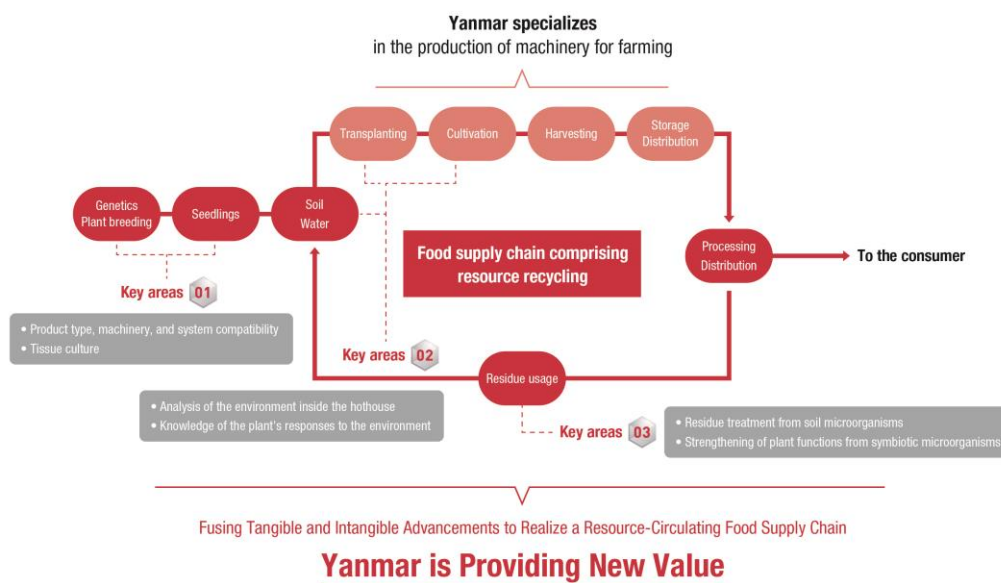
Yanmar specializes
in the production of machinery for farming

Transplanting

Cultivation

Harvesting

Storage
Distribution

Genetics
Plant breeding

Seedlings

Soil
Water

Food supply chain comprising resource recycling

Processing
Distribution

To the consumer

Key areas 01

• Product type, machinery, and system compatibility
• Tissue culture

Key areas 02

Residue usage

• Analysis of the environment inside the hothouse
• Knowledge of the plant's responses to the environment

Key areas 03

• Residue treatment from soil microorganisms
• Strengthening of plant functions from symbiotic microorganisms

Fusing Tangible and Intangible Advancements to Realize a Resource-Circulating Food Supply Chain

Yanmar is Providing New Value